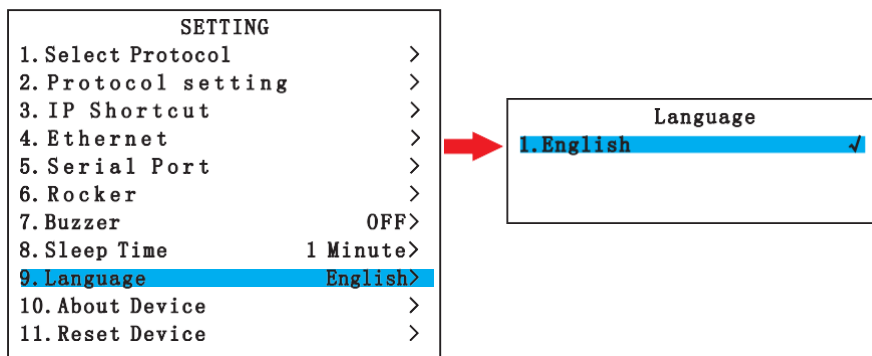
SETTING
1. Select Protocol >
2. Protocol setting >
3. IP Shortcut >
4. Ethernet >
5. Serial Port >
6. Rocker >
7. Buzzer OFF>
8. Sleep Time 1 Minute>
9. Language English>
10. About Device >
11. Reset Device >

Language
1. English ✓